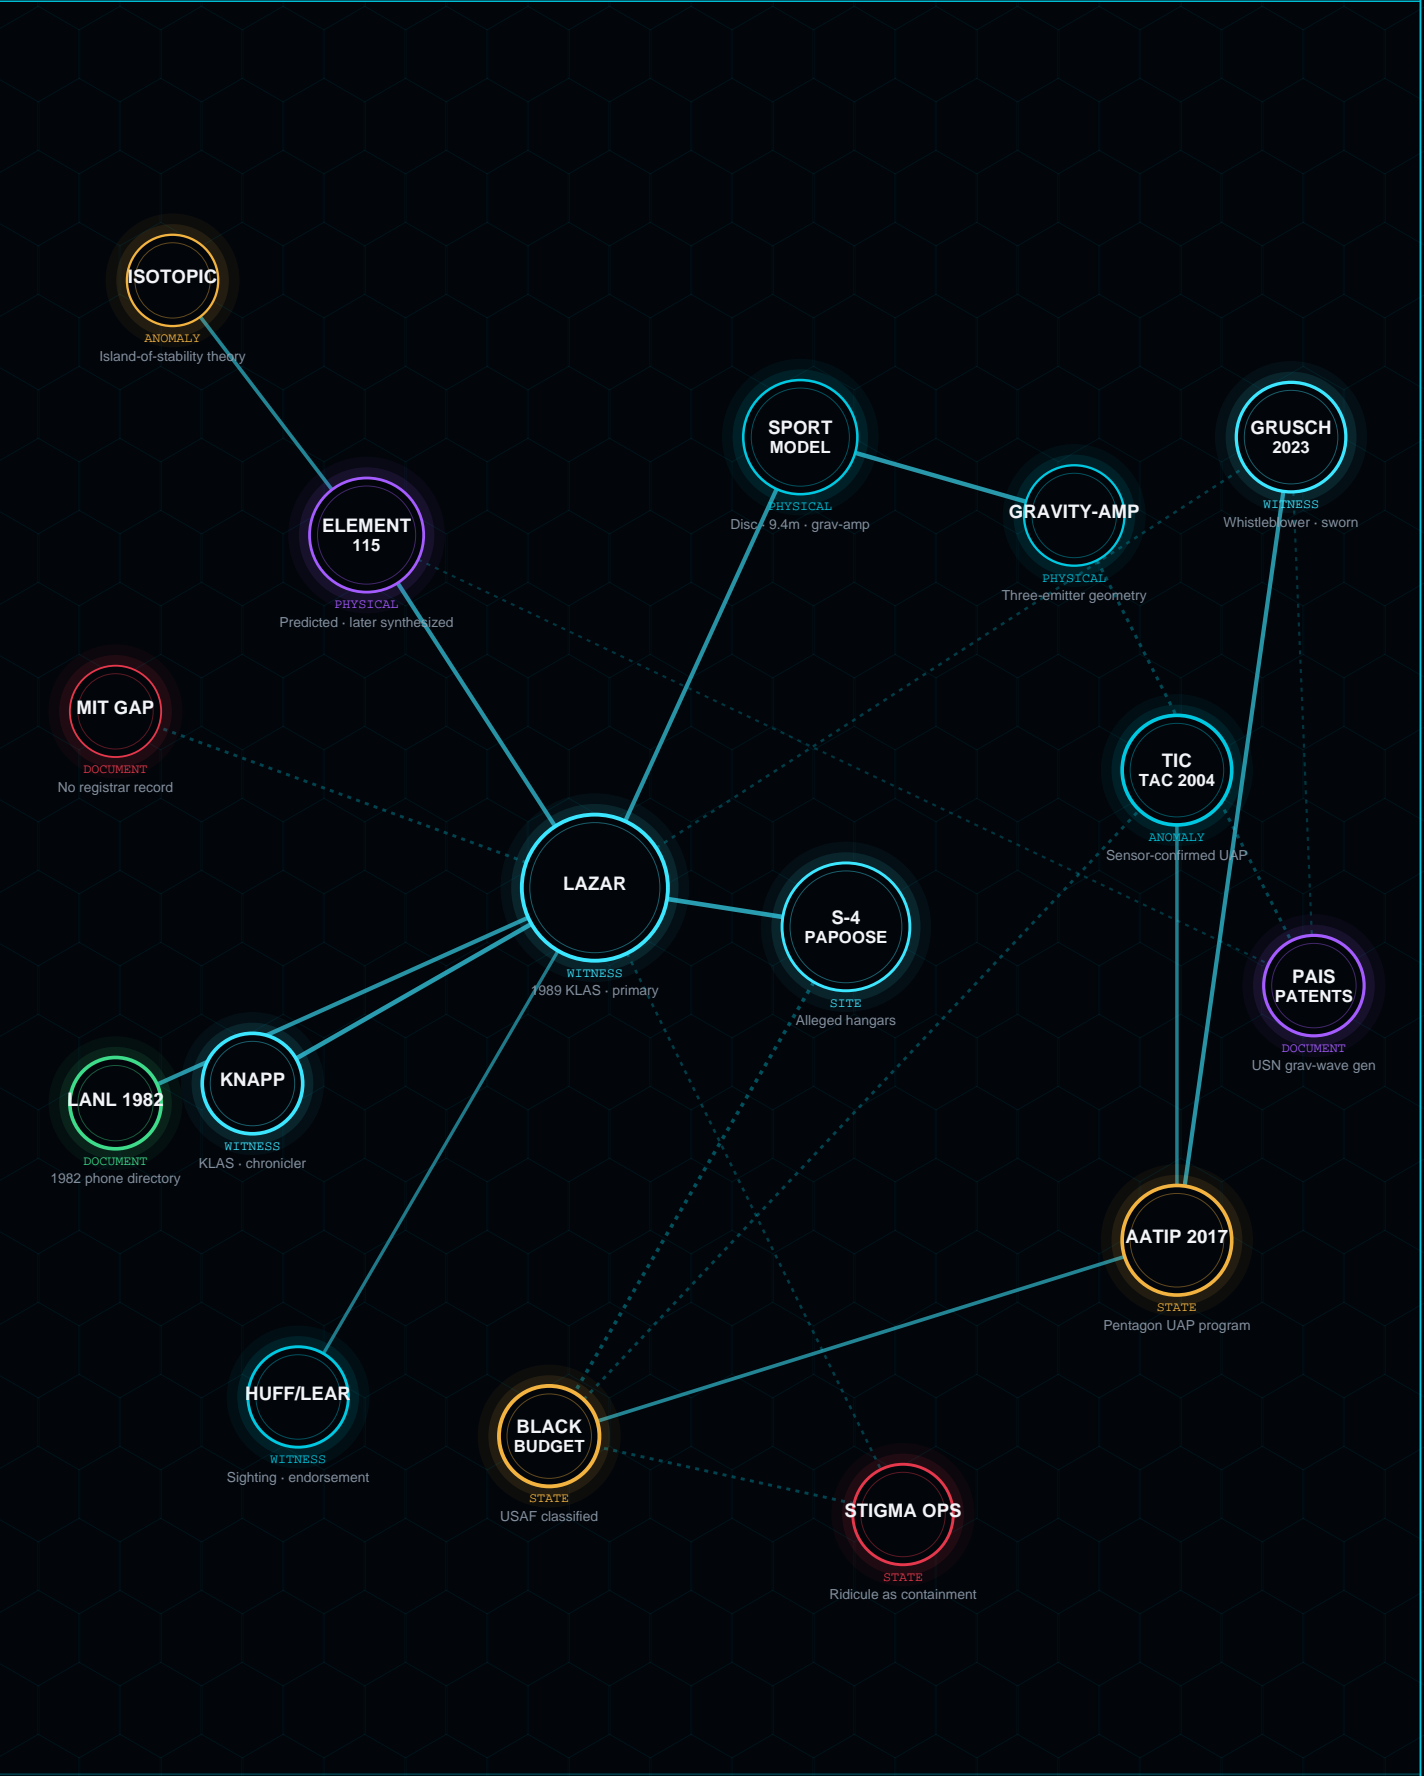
ISOTOPIC
ANOMALY
Island-of-stability theory

SPORT MODEL
PHYSICAL
Disc · 9.4m · grav-amp

GRUSCH 2023
WITNESS
Whistleblower · sworn

ELEMENT 115
PHYSICAL
Predicted · later synthesized

GRAVITY-AMP
PHYSICAL
Three-emitter geometry

MIT GAP
DOCUMENT
No registrar record

TIC TAC 2004
ANOMALY
Sensor-confirmed UAP

LAZAR
WITNESS
1989 KLAS · primary

S-4 PAPOOSE
SITE
Alleged hangars

PAIS PATENTS
DOCUMENT
USN grav-wave gen

LANL 1982
DOCUMENT
1982 phone directory

KNAPP
WITNESS
KLAS · chronicler

AATIP 2017
STATE
Pentagon UAP program

HUFF/LEAR
WITNESS
Sighting · endorsement

BLACK BUDGET
STATE
USAF classified

STIGMA OPS
STATE
Ridicule as containment